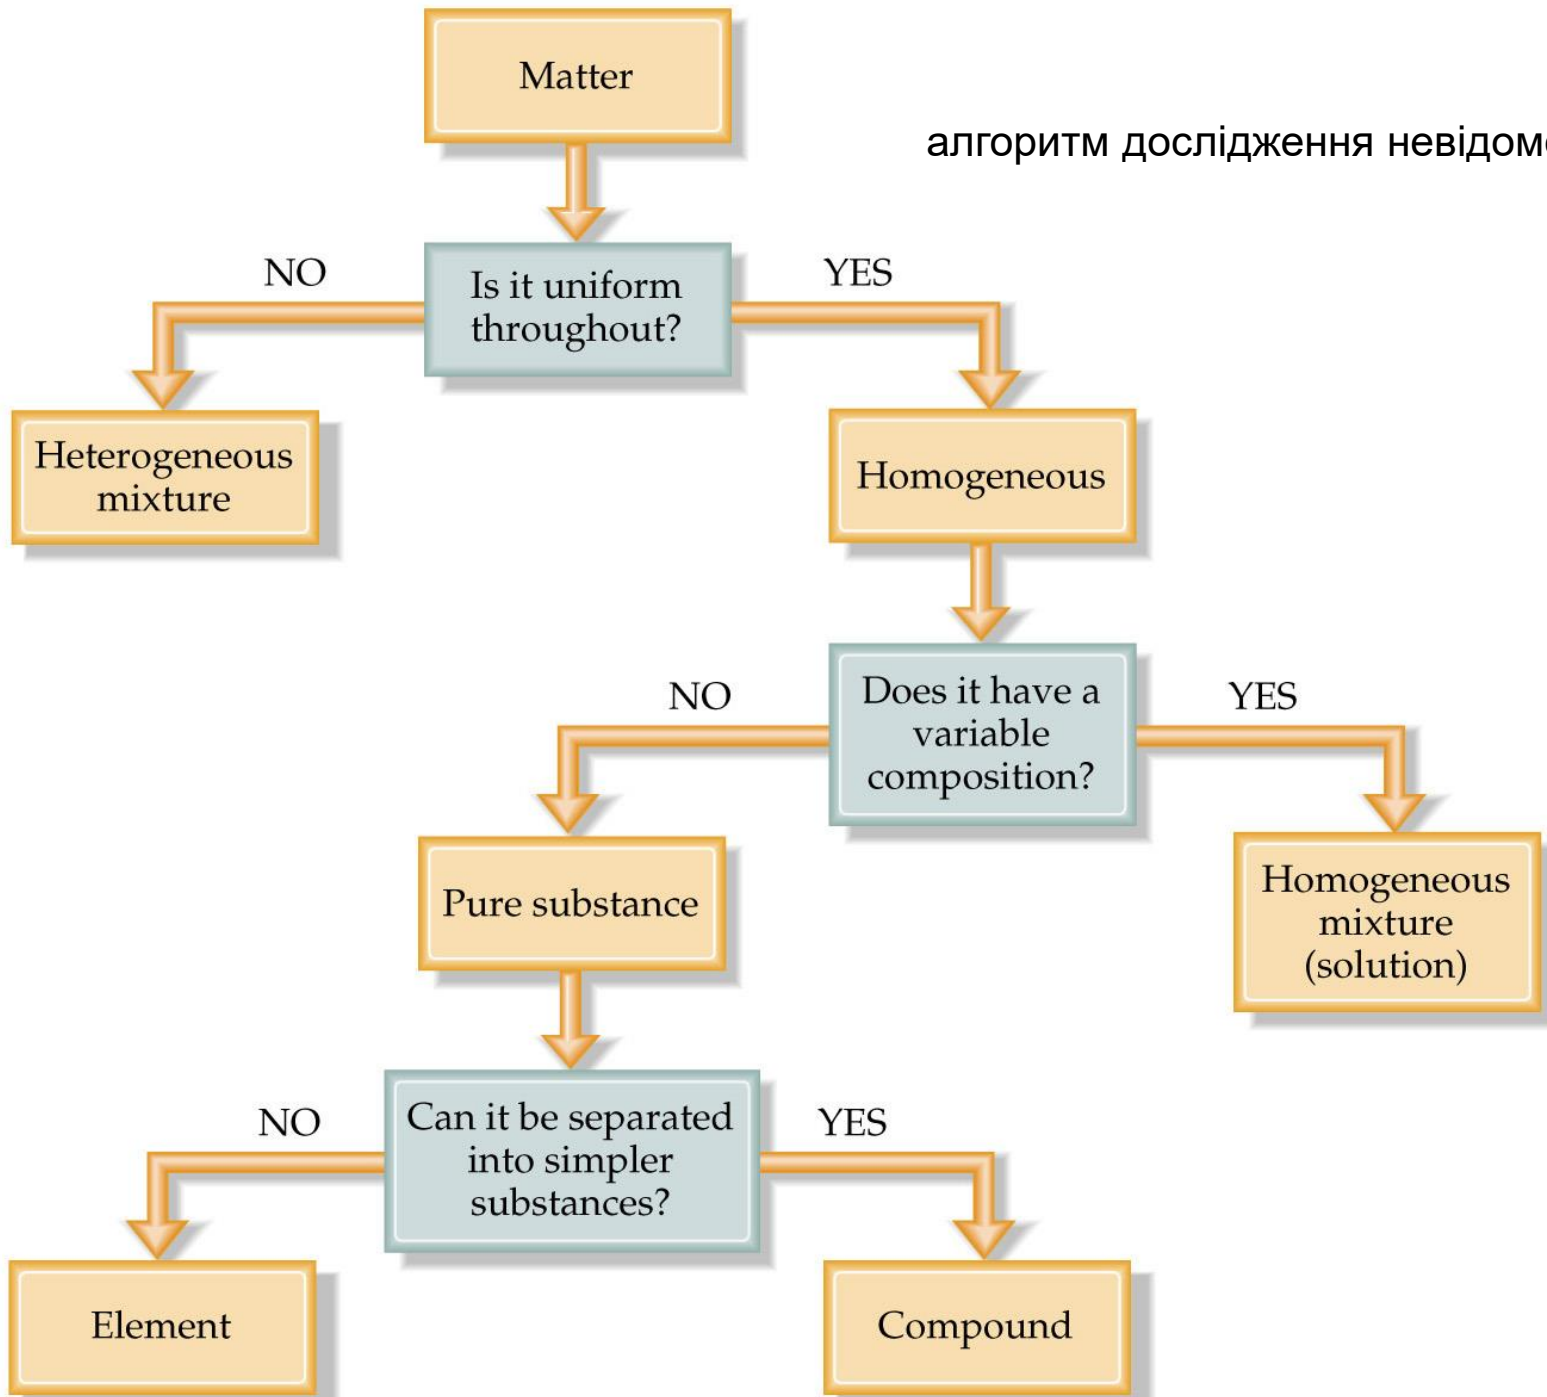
Matter

алгоритм дослідження невідом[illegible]

NO

Is it uniform throughout?

YES

Heterogeneous mixture

Homogeneous

NO

Does it have a variable composition?

YES

Pure substance

Homogeneous mixture (solution)

NO

Can it be separated into simpler substances?

YES

Element

Compound